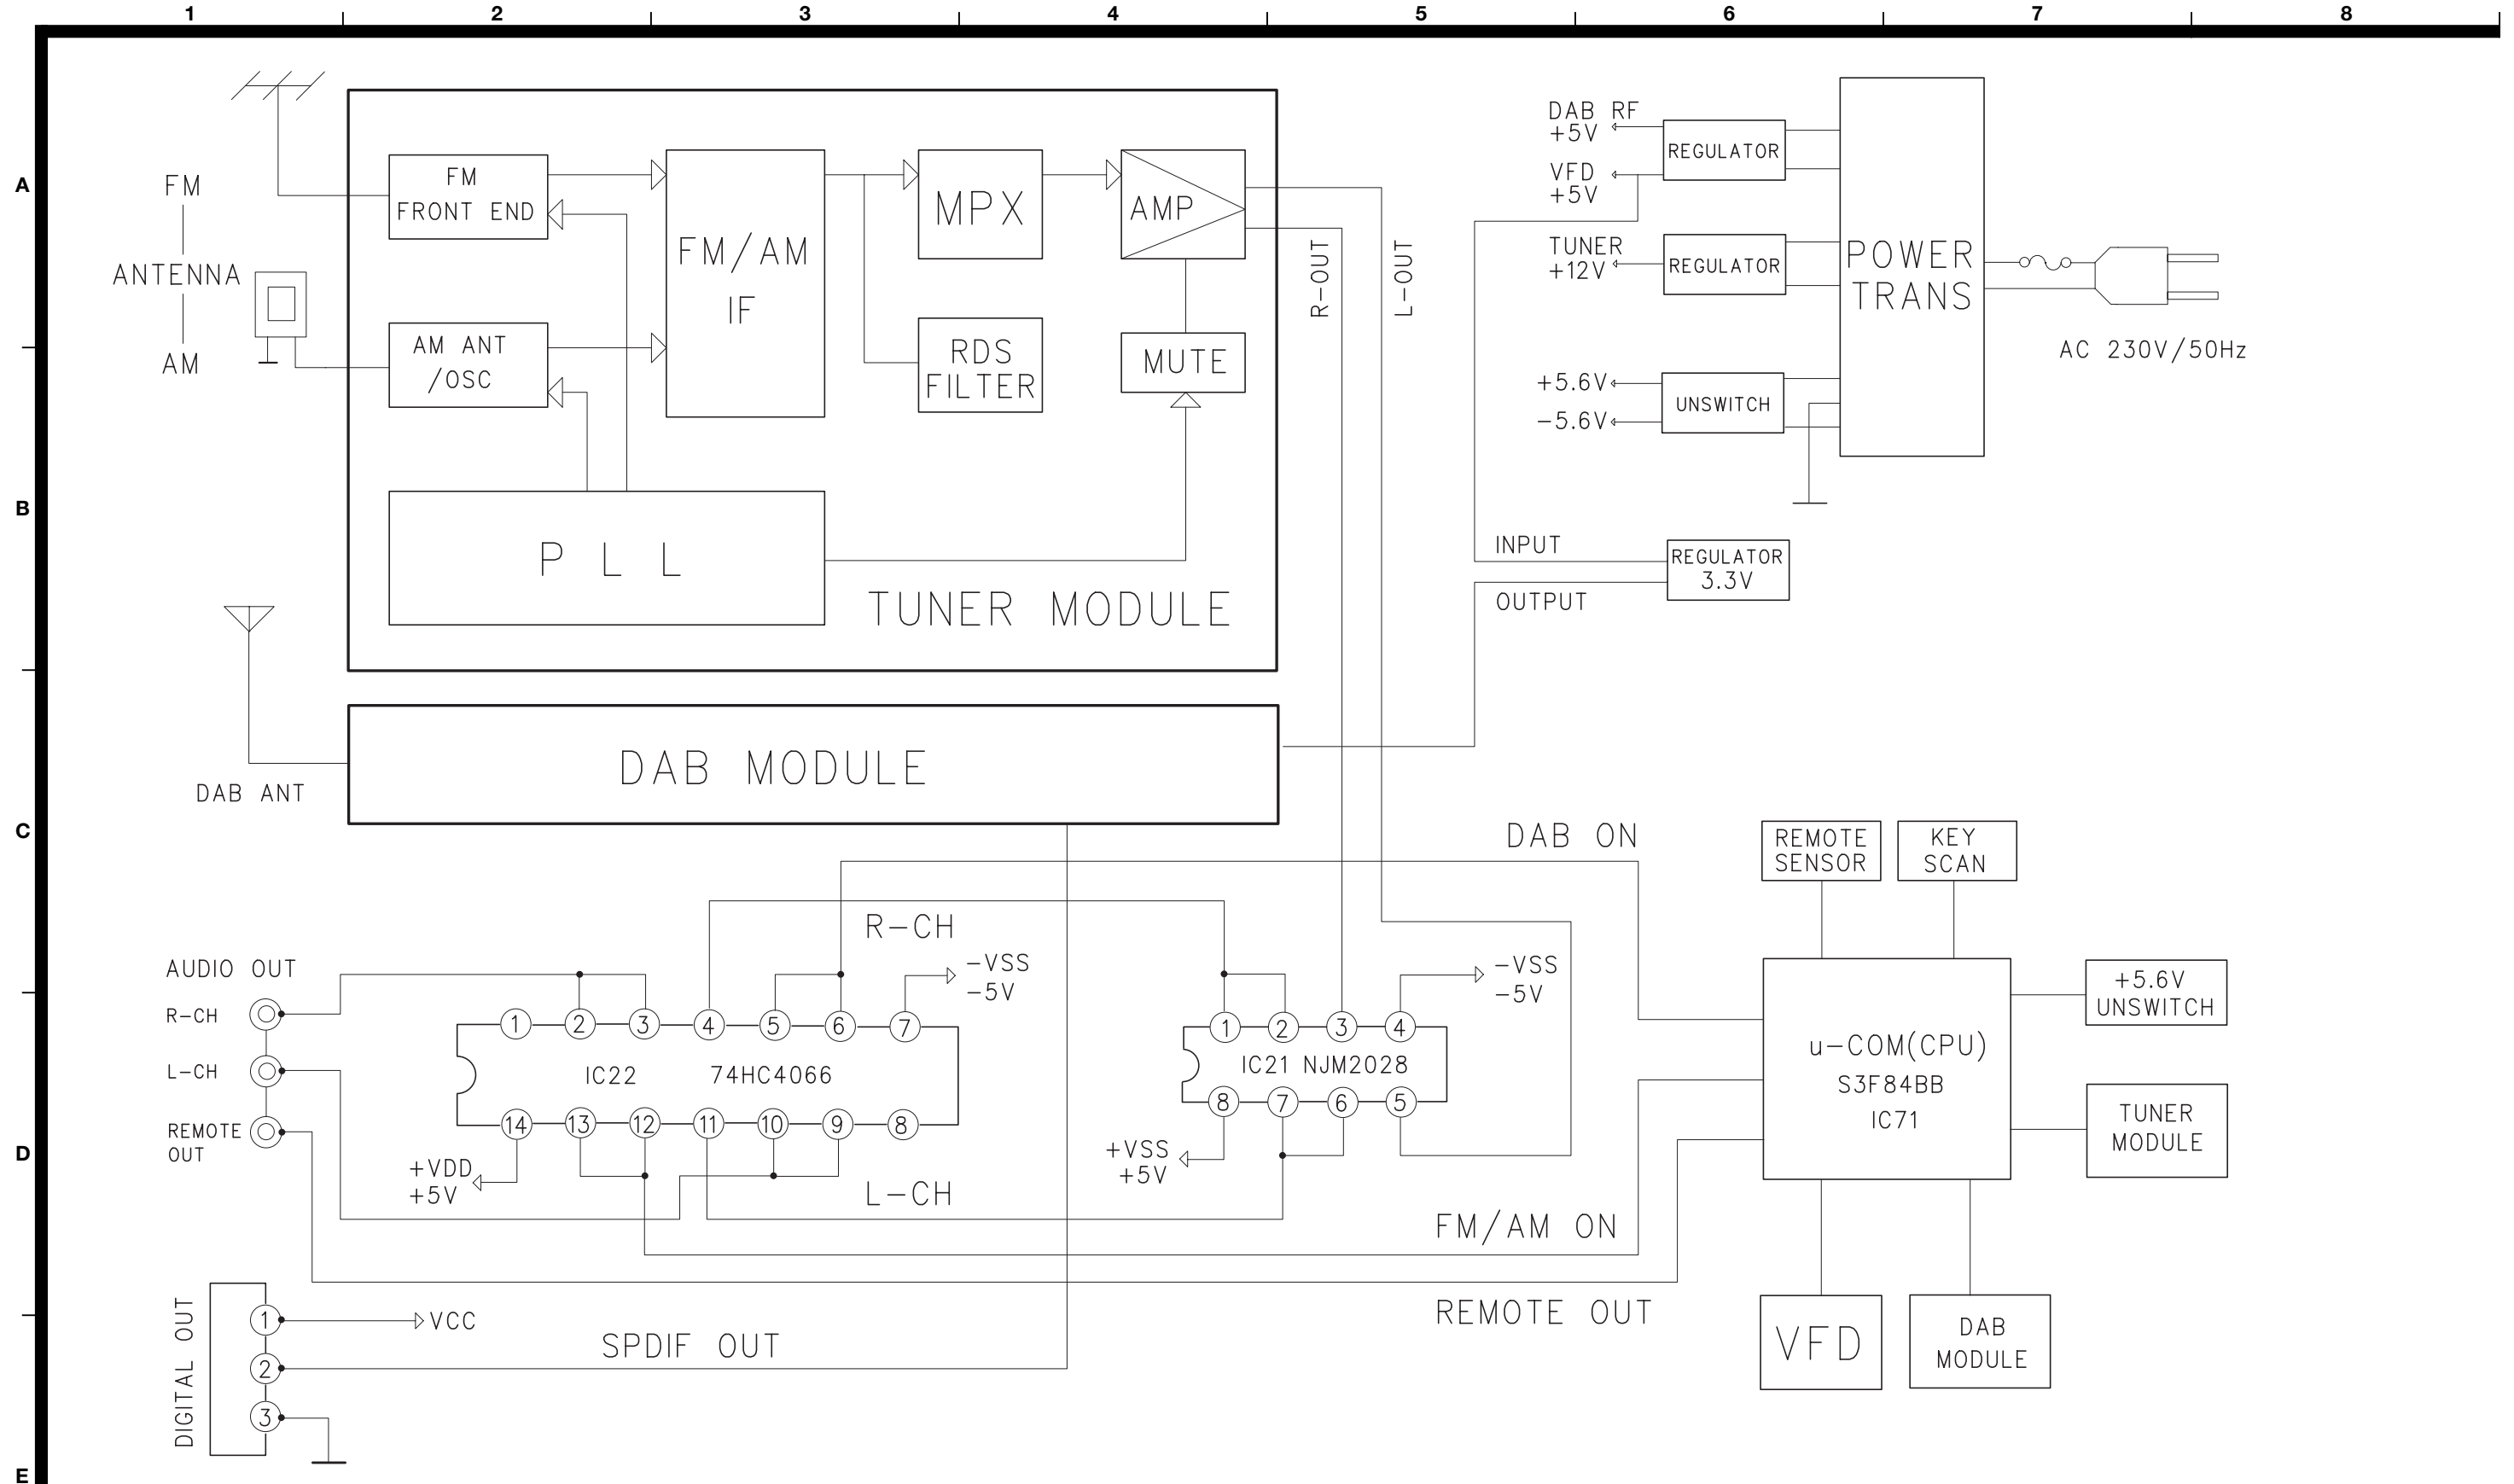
1 2 3 4 5 6 7 8

A

B

C

D

E

FM
ANTENNA
AM

FM FRONT END

AM ANT /OSC

FM/AM IF

MPX

RDS FILTER

AMP

MUTE

P L L

TUNER MODULE

R-OUT

L-OUT

DAB RF +5V

VFD +5V

TUNER +12V

+5.6V

-5.6V

REGULATOR

REGULATOR

UNSWITCH

POWER TRANS

AC 230V/50Hz

INPUT

OUTPUT

REGULATOR 3.3V

DAB ANT

DAB MODULE

DAB ON

REMOTE SENSOR

KEY SCAN

R-CH

-VSS -5V

-VSS -5V

AUDIO OUT

R-CH

L-CH

REMOTE OUT

1 2 3 4 5 6 7

IC22 74HC4066

14 13 12 11 10 9 8

+VDD +5V

L-CH

1 2 3 4

IC21 NJM2028

8 7 6 5

+VSS +5V

u-COM(CPU)
S3F84BB
IC71

+5.6V UNSWITCH

TUNER MODULE

FM/AM ON

REMOTE OUT

DIGITAL OUT

1 VCC

2

3

SPDIF OUT

VFD

DAB MODULE